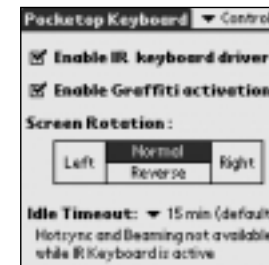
Pocketop Keyboard ▼ Contro

☑ Enable IR keyboard driver

☑ Enable Graffiti activation

Screen Rotation:

| Left | Normal | Right |
|---|---|---|
| | Reverse | |

Idle Timeout: ▼ 15 min (defaul

Hotsync and Beaming not available while IR Keyboard is active